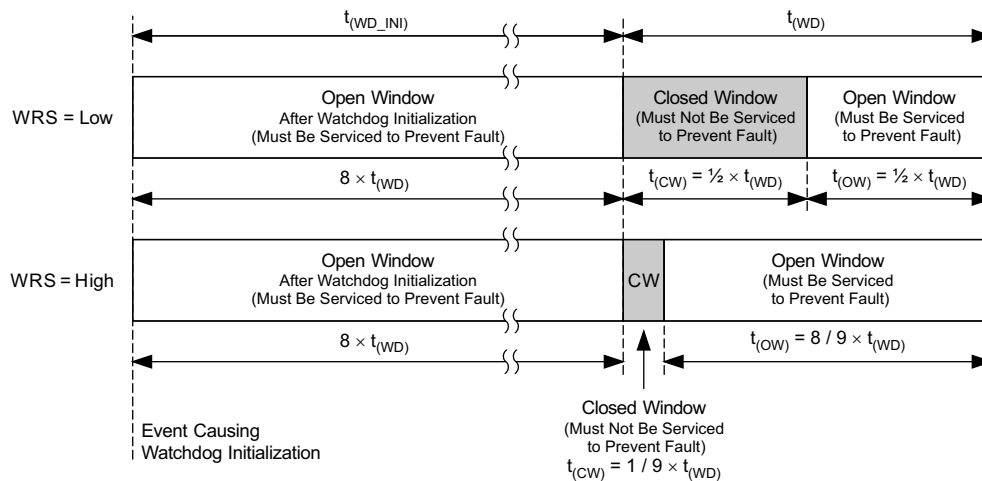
$t_{(WD\_INI)}$

$t_{(WD)}$

WRS = Low

Open Window
After Watchdog Initialization
(Must Be Serviced to Prevent Fault)

Closed Window
(Must Not Be Serviced to Prevent Fault)

Open Window
(Must Be Serviced to Prevent Fault)

$8 \times t_{(WD)}$

$t_{(CW)} = \frac{1}{2} \times t_{(WD)}$

$t_{(OW)} = \frac{1}{2} \times t_{(WD)}$

WRS = High

Open Window
After Watchdog Initialization
(Must Be Serviced to Prevent Fault)

CW

Open Window
(Must Be Serviced to Prevent Fault)

$8 \times t_{(WD)}$

$t_{(OW)} = 8 / 9 \times t_{(WD)}$

Closed Window
(Must Not Be Serviced to Prevent Fault)
$t_{(CW)} = 1 / 9 \times t_{(WD)}$

Event Causing
Watchdog Initialization